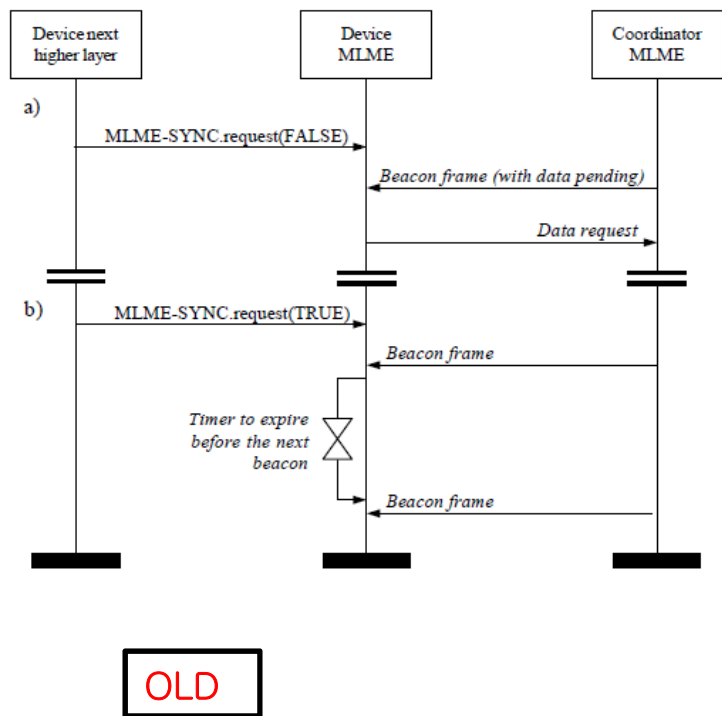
Device next higher layer

Device MLME

Coordinator MLME

a)

MLME-SYNC.request(FALSE)

Beacon frame (with data pending)

Data request

b)

MLME-SYNC.request(TRUE)

Beacon frame

Timer to expire before the next beacon

Beacon frame

OLD